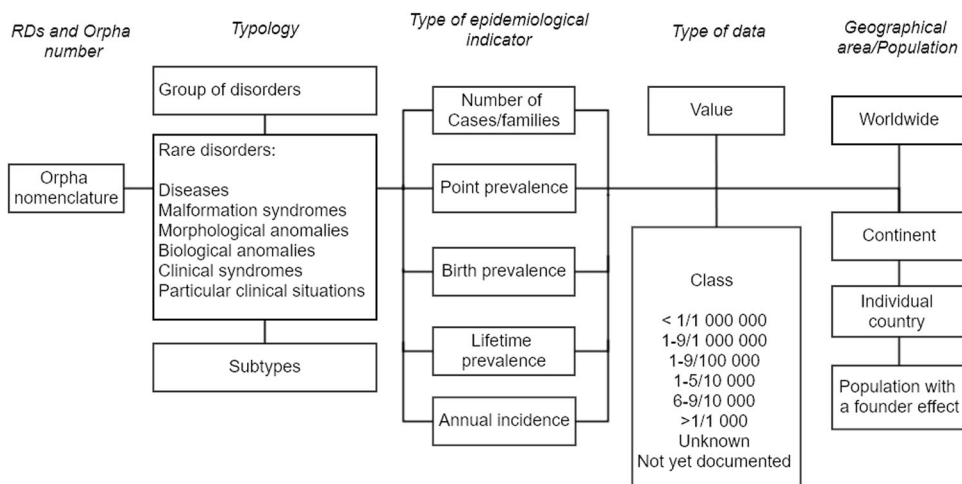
RDs and Orpha number

Typology

Type of epidemiological indicator

Type of data

Geographical area/Population

Orpha nomenclature

Group of disorders

Rare disorders:

Diseases
Malformation syndromes
Morphological anomalies
Biological anomalies
Clinical syndromes
Particular clinical situations

Subtypes

Number of Cases/families

Point prevalence

Birth prevalence

Lifetime prevalence

Annual incidence

Value

Class

< 1/1 000 000
1-9/1 000 000
1-9/100 000
1-5/10 000
6-9/10 000
>1/1 000
Unknown
Not yet documented

Worldwide

Continent

Individual country

Population with a founder effect